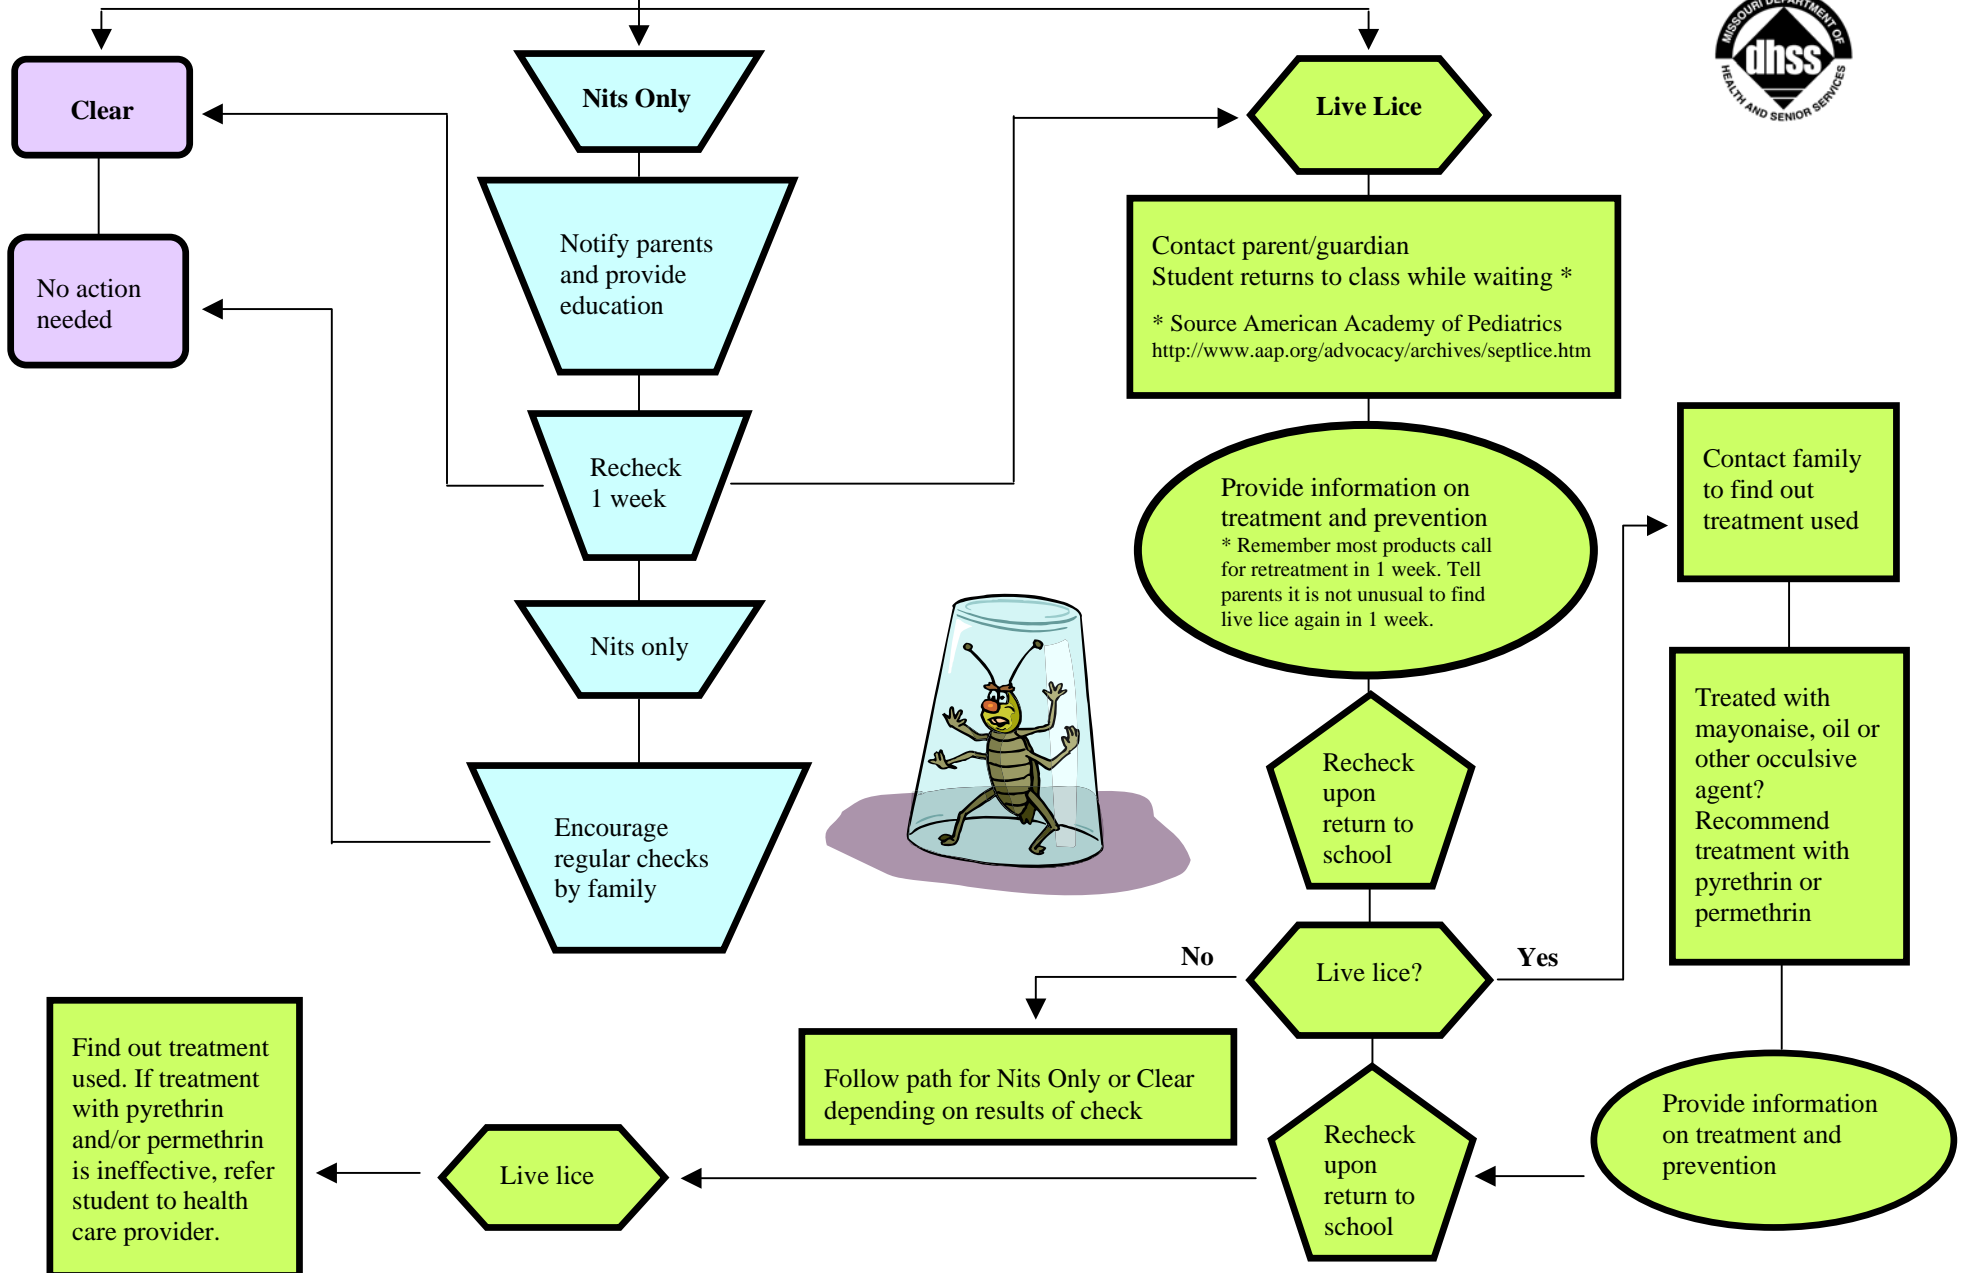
MISSOURI DEPARTMENT OF
dhss
HEALTH AND SENIOR SERVICES

Clear

No action needed

Nits Only

Notify parents and provide education

Recheck 1 week

Nits only

Encourage regular checks by family

Live Lice

Contact parent/guardian
Student returns to class while waiting *

* Source American Academy of Pediatrics
http://www.aap.org/advocacy/archives/septlice.htm

Provide information on treatment and prevention
* Remember most products call for retreatment in 1 week. Tell parents it is not unusual to find live lice again in 1 week.

Contact family to find out treatment used

Treated with mayonaise, oil or other occulsive agent? Recommend treatment with pyrethrin or permethrin

Recheck upon return to school

No

Live lice?

Yes

Follow path for Nits Only or Clear depending on results of check

Provide information on treatment and prevention

Recheck upon return to school

Live lice

Find out treatment used. If treatment with pyrethrin and/or permethrin is ineffective, refer student to health care provider.